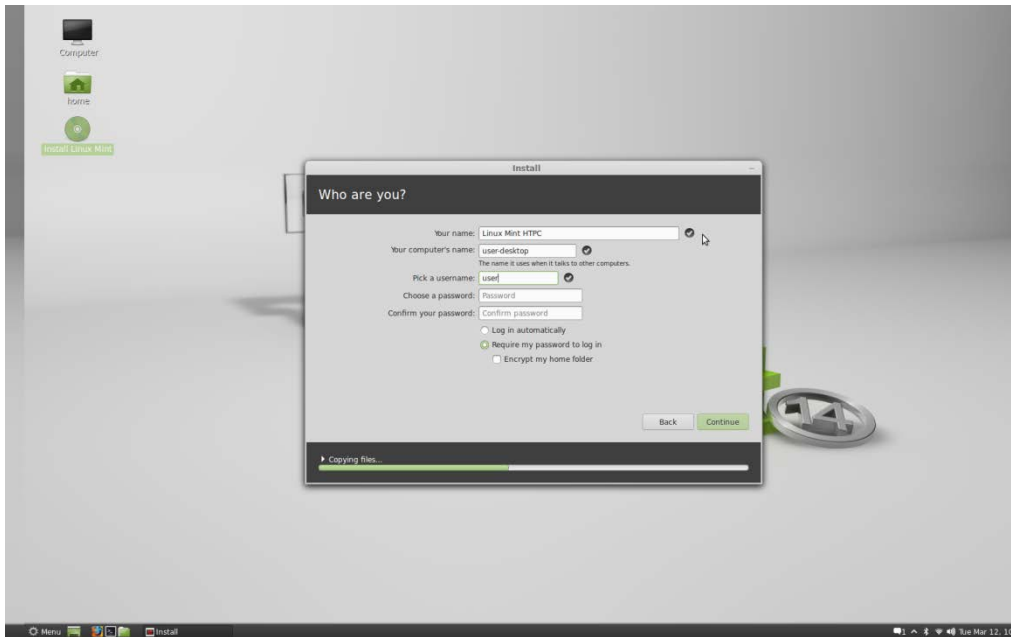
Computer

home

Install Linux Mint

Install

Who are you?

Your name: Linux Mint HTPC

Your computer's name: user-desktop

The name it uses when it talks to other computers.

Pick a username: user

Choose a password: Password

Confirm your password: Confirm password

Log in automatically

Require my password to log in

Encrypt my home folder

Back

Continue

Copying files...

Menu

Install

Tue Mar 12, 1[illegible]